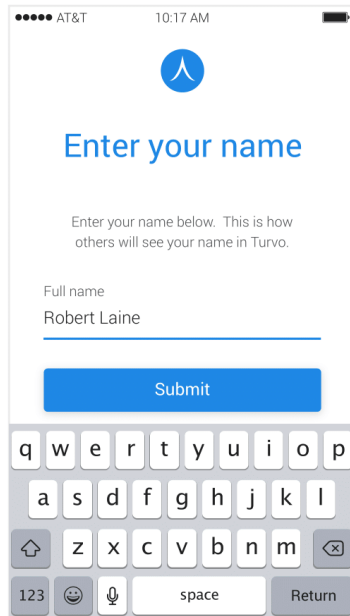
●●●●● AT&T 10:17 AM

Enter your name

Enter your name below. This is how others will see your name in Turvo.

Full name
Robert Laine

Submit

q w e r t y u i o p
a s d f g h j k l
z x c v b n m
123 space Return